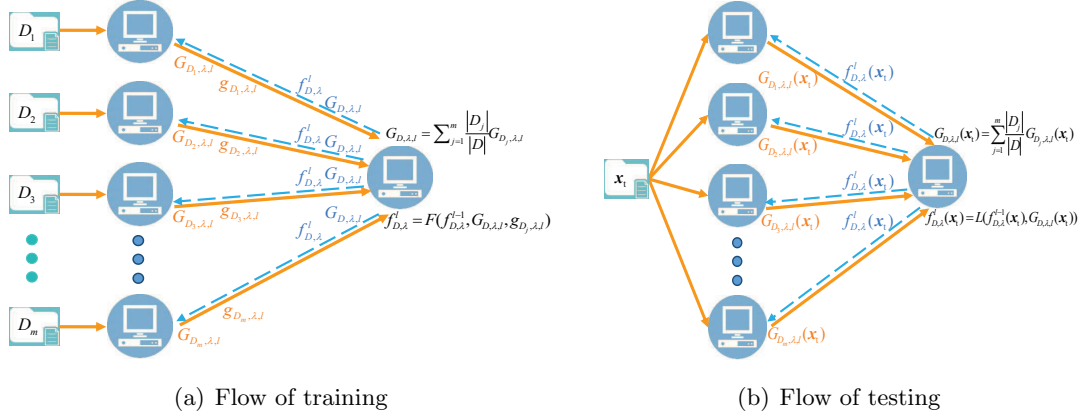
$D_1$

$G_{D_1,\lambda,l}$ $g_{D_1,\lambda,l}$ $f^l_{D,\lambda}$ $G_{D,\lambda,l}$

$D_2$

$G_{D_2,\lambda,l}$ $g_{D_2,\lambda,l}$ $f^l_{D,\lambda}$ $G_{D,\lambda,l}$

$G_{D,\lambda,l} = \sum_{j=1}^{m} \frac{|D_j|}{|D|} G_{D_j,\lambda,l}$

$D_3$

$G_{D_3,\lambda,l}$ $g_{D_3,\lambda,l}$ $f^l_{D,\lambda}$ $G_{D,\lambda,l}$

$G_{D,\lambda,l}$ $f^l_{D,\lambda}$

$f^l_{D,\lambda} = F(f^{l-1}_{D,\lambda}, G_{D,\lambda,l}, g_{D_j,\lambda,l})$

$D_m$

$g_{D_m,\lambda,l}$ $G_{D_m,\lambda,l}$

(a) Flow of training

$f^l_{D,\lambda}(\boldsymbol{x}_t)$ $G_{D_1,\lambda,l}(\boldsymbol{x}_t)$

$f^l_{D,\lambda}(\boldsymbol{x}_t)$ $G_{D_2,\lambda,l}(\boldsymbol{x}_t)$

$G_{D,\lambda,l}(\boldsymbol{x}_t) = \sum_{j=1}^{m} \frac{|D_j|}{|D|} G_{D_j,\lambda,l}(\boldsymbol{x}_t)$

$\boldsymbol{x}_t$

$f^l_{D,\lambda}(\boldsymbol{x}_t)$ $G_{D_3,\lambda,l}(\boldsymbol{x}_t)$

$f^l_{D,\lambda}(\boldsymbol{x}_t)$

$f^l_{D,\lambda}(\boldsymbol{x}_t) = L(f^{l-1}_{D,\lambda}(\boldsymbol{x}_t), G_{D,\lambda,l}(\boldsymbol{x}_t))$

$G_{D_m,\lambda,l}(\boldsymbol{x}_t)$

(b) Flow of testing